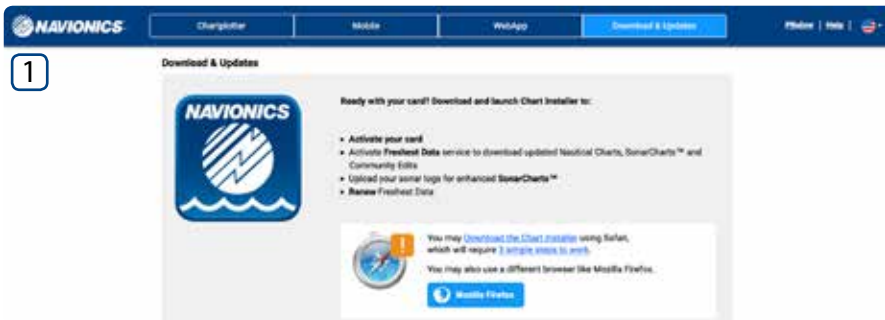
NAVIONICS

Chartplotter | Mobile | WebApp | Download & Updates

Pfeiffer | Help |

1

Download & Updates

NAVIONICS

Ready with your card? Download and launch Chart Installer to:

- Activate your card
- Activate Freshest Data service to download updated Nautical Charts, SonarCharts™ and Community Edits
- Upload your sonar logs for enhanced SonarCharts™
- Renew Freshest Data

You may Download the Chart Installer using Safari, which will require 3 simple steps to work.

You may also use a different browser like Mozilla Firefox.

Mozilla Firefox